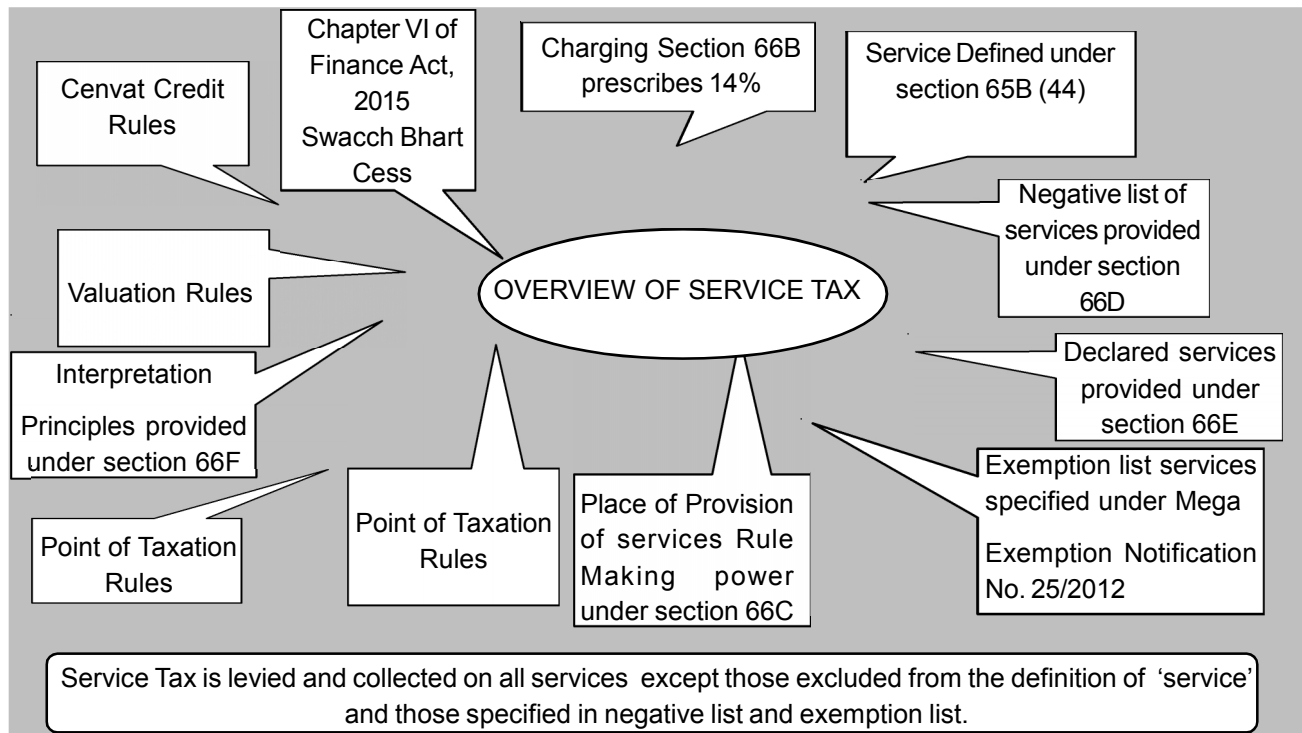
Cenvat Credit Rules

Chapter VI of Finance Act, 2015 Swacch Bhart Cess

Charging Section 66B prescribes 14%

Service Defined under section 65B (44)

Negative list of services provided under section 66D

Valuation Rules

OVERVIEW OF SERVICE TAX

Declared services provided under section 66E

Interpretation

Principles provided under section 66F

Exemption list services specified under Mega

Exemption Notification No. 25/2012

Point of Taxation Rules

Point of Taxation Rules

Place of Provision of services Rule Making power under section 66C

Service Tax is levied and collected on all services except those excluded from the definition of 'service' and those specified in negative list and exemption list.